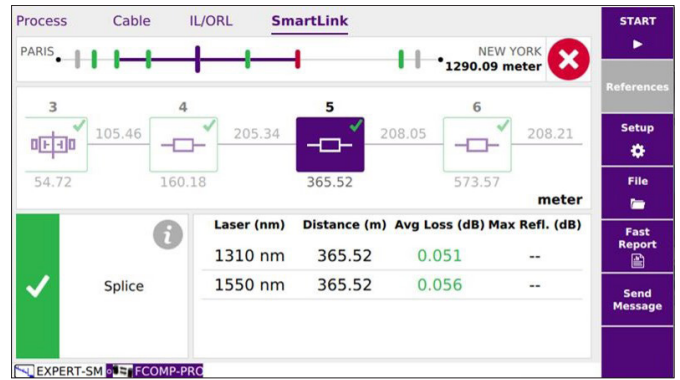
Process Cable IL/ORL SmartLink

PARIS

NEW YORK
1290.09 meter

3 4 5 6

105.46 205.34 208.05 208.21

54.72 160.18 365.52 573.57

meter

Splice

| Laser (nm) | Distance (m) | Avg Loss (dB) | Max Refl. (dB) |
|---|---|---|---|
| 1310 nm | 365.52 | 0.051 | -- |
| 1550 nm | 365.52 | 0.056 | -- |

EXPERT-SM FCOMP-PRO

START

References

Setup

File

Fast Report

Send Message